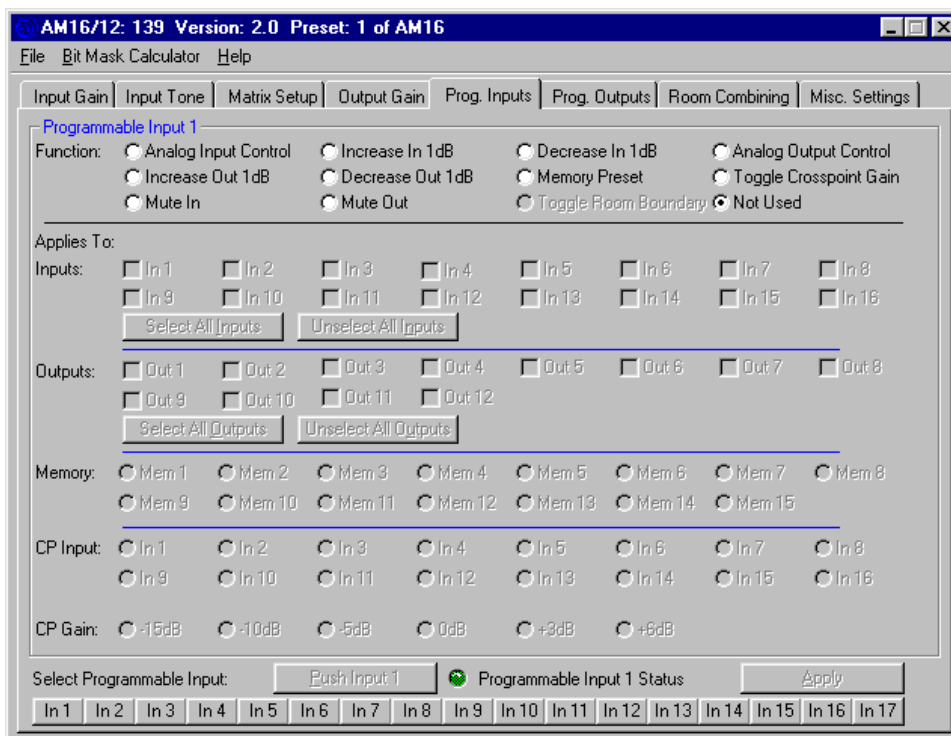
AM16/12: 139 Version: 2.0 Preset: 1 of AM16

File Bit Mask Calculator Help

Input Gain | Input Tone | Matrix Setup | Output Gain | Prog. Inputs | Prog. Outputs | Room Combining | Misc. Settings

Programmable Input 1

Function: Analog Input Control Increase In 1dB Decrease In 1dB Analog Output Control
Increase Out 1dB Decrease Out 1dB Memory Preset Toggle Crosspoint Gain
Mute In Mute Out Toggle Room Boundary Not Used

Applies To:

Inputs: In 1 In 2 In 3 In 4 In 5 In 6 In 7 In 8
In 9 In 10 In 11 In 12 In 13 In 14 In 15 In 16
Select All Inputs Unselect All Inputs

Outputs: Out 1 Out 2 Out 3 Out 4 Out 5 Out 6 Out 7 Out 8
Out 9 Out 10 Out 11 Out 12
Select All Outputs Unselect All Outputs

Memory: Mem 1 Mem 2 Mem 3 Mem 4 Mem 5 Mem 6 Mem 7 Mem 8
Mem 9 Mem 10 Mem 11 Mem 12 Mem 13 Mem 14 Mem 15

CP Input: In 1 In 2 In 3 In 4 In 5 In 6 In 7 In 8
In 9 In 10 In 11 In 12 In 13 In 14 In 15 In 16

CP Gain: -15dB -10dB -5dB 0dB +3dB +6dB

Select Programmable Input: Push Input 1 Programmable Input 1 Status Apply

In 1 In 2 In 3 In 4 In 5 In 6 In 7 In 8 In 9 In 10 In 11 In 12 In 13 In 14 In 15 In 16 In 17